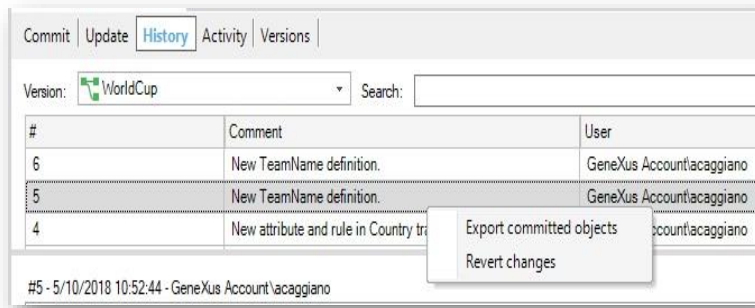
Commit | Update | History | Activity | Versions

Version: WorldCup Search:

| # | Comment | User |
|---|---|---|
| 6 | New TeamName definition. | GeneXus Account\acaggiano |
| 5 | New TeamName definition. | GeneXus Account\acaggiano |
| 4 | New attribute and rule in Country tra | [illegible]ccount\acaggiano |

Export committed objects
Revert changes

#5 - 5/10/2018 10:52:44 - GeneXus Account\acaggiano